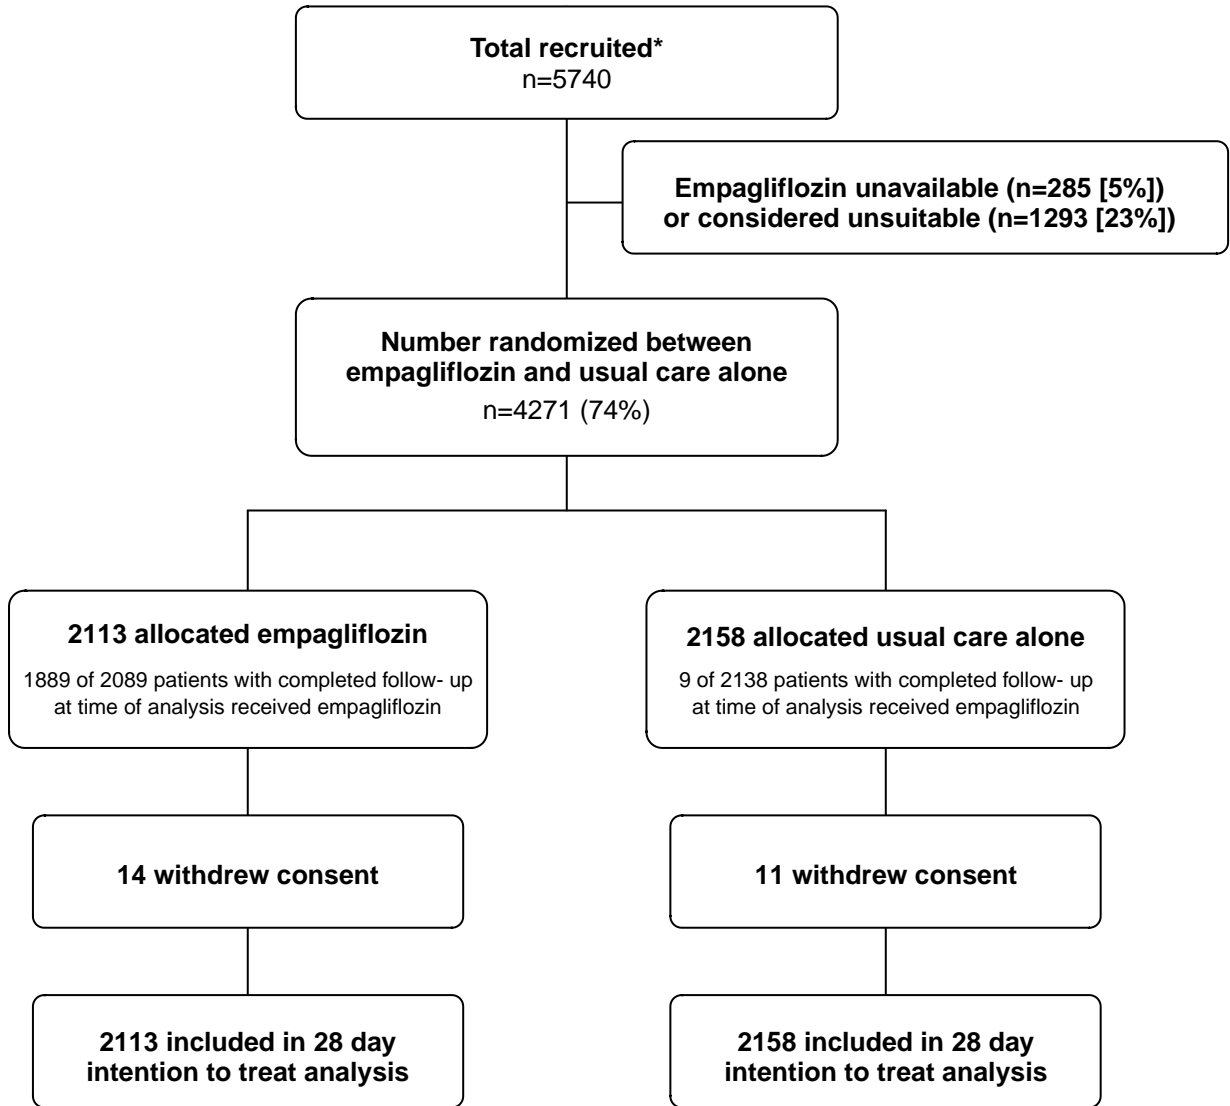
**Total recruited***
n=5740

**Empagliflozin unavailable (n=285 [5%]) or considered unsuitable (n=1293 [23%])**

**Number randomized between empagliflozin and usual care alone**
n=4271 (74%)

**2113 allocated empagliflozin**
1889 of 2089 patients with completed follow- up at time of analysis received empagliflozin

**14 withdrew consent**

**2113 included in 28 day intention to treat analysis**

**2158 allocated usual care alone**
9 of 2138 patients with completed follow- up at time of analysis received empagliflozin

**11 withdrew consent**

**2158 included in 28 day intention to treat analysis**